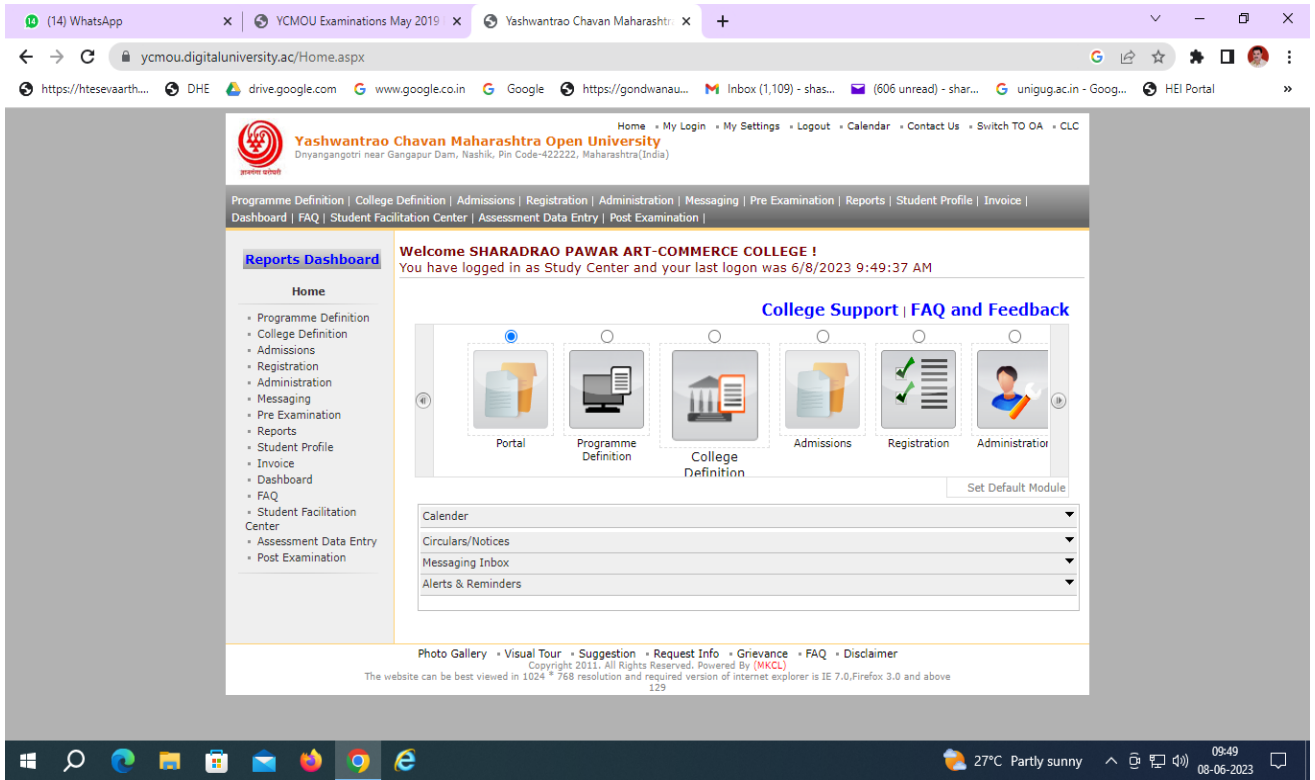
(14) WhatsApp × YCMOU Examinations May 2019 × Yashwantrao Chavan Maharashtr × +

ycmou.digitaluniversity.ac/Home.aspx

https://htesevaarth... DHE drive.google.com www.google.co.in Google https://gondwanau... Inbox (1,109) - shas... (606 unread) - shar... unigug.ac.in - Goog... HEI Portal »

Home • My Login • My Settings • Logout • Calendar • Contact Us • Switch TO OA • CLC

Yashwantrao Chavan Maharashtra Open University
Dnyangangotri near Gangapur Dam, Nashik, Pin Code-422222, Maharashtra(India)

Programme Definition | College Definition | Admissions | Registration | Administration | Messaging | Pre Examination | Reports | Student Profile | Invoice | Dashboard | FAQ | Student Facilitation Center | Assessment Data Entry | Post Examination |

Reports Dashboard

Home

• Programme Definition
• College Definition
• Admissions
• Registration
• Administration
• Messaging
• Pre Examination
• Reports
• Student Profile
• Invoice
• Dashboard
• FAQ
• Student Facilitation Center
• Assessment Data Entry
• Post Examination

Welcome SHARADRAO PAWAR ART-COMMERCE COLLEGE !
You have logged in as Study Center and your last logon was 6/8/2023 9:49:37 AM

College Support | FAQ and Feedback

Portal
Programme Definition
College Definition
Admissions
Registration
Administration

Set Default Module

Calender
Circulars/Notices
Messaging Inbox
Alerts & Reminders

Photo Gallery • Visual Tour • Suggestion • Request Info • Grievance • FAQ • Disclaimer
Copyright 2011. All Rights Reserved. Powered By (MKCL)
The website can be best viewed in 1024 * 768 resolution and required version of internet explorer is IE 7.0,Firefox 3.0 and above
129

27°C Partly sunny 09:49 08-06-2023